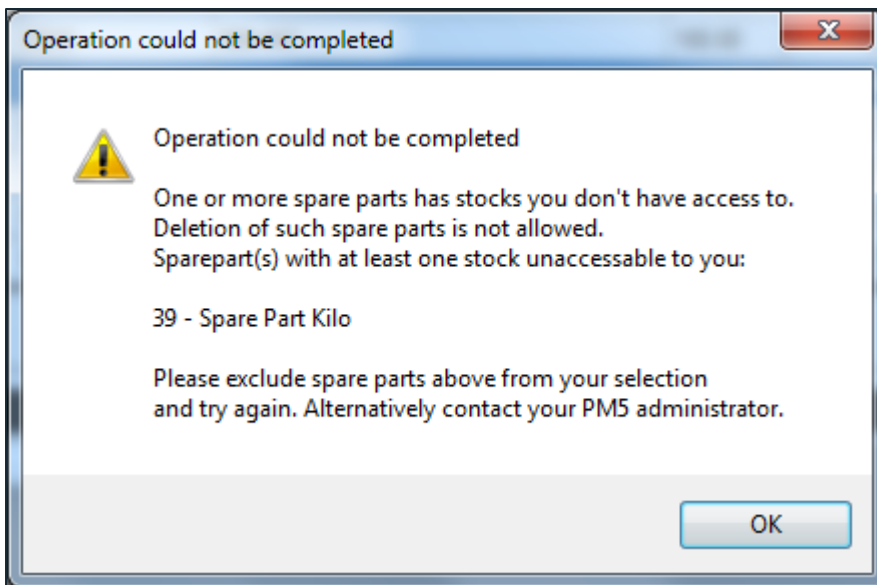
Operation could not be completed

Operation could not be completed

One or more spare parts has stocks you don't have access to.
Deletion of such spare parts is not allowed.
Sparepart(s) with at least one stock unaccessable to you:

39 - Spare Part Kilo

Please exclude spare parts above from your selection
and try again. Alternatively contact your PM5 administrator.

OK